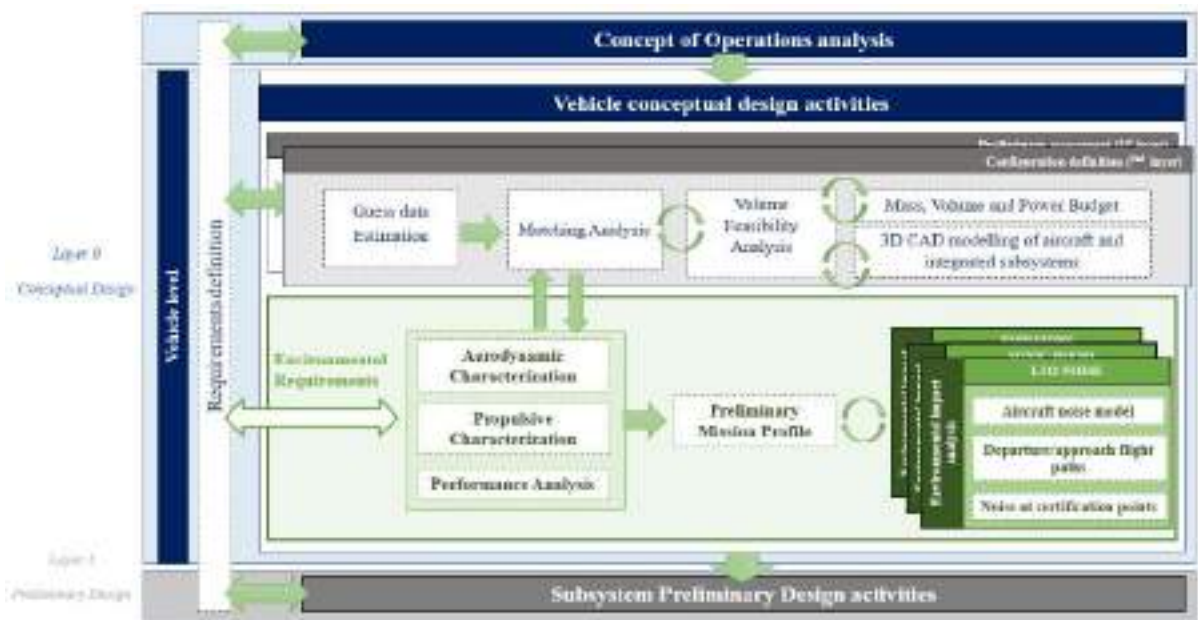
Concept of Operations analysis

Vehicle conceptual design activities

Preliminary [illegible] ($1^{st}$ loop)

Configuration definition ($2^{nd}$ loop)

Guess data Estimation

Matching Analysis

Volume Feasibility Analysis

Mass, Volume and Power Budget

3D CAD modelling of aircraft and integrated subsystems

Layer 0

Conceptual Design

Vehicle level

Requirements definition

Environmental Requirements

Aerodynamic Characterization

Propulsive Characterization

Performance Analysis

Preliminary Mission Profile

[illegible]

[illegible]

LTO noise

Environmental impact analysis

Aircraft noise model

Departure/approach flight paths

Noise at certification points

Layer 1

Preliminary Design

Subsystem Preliminary Design activities